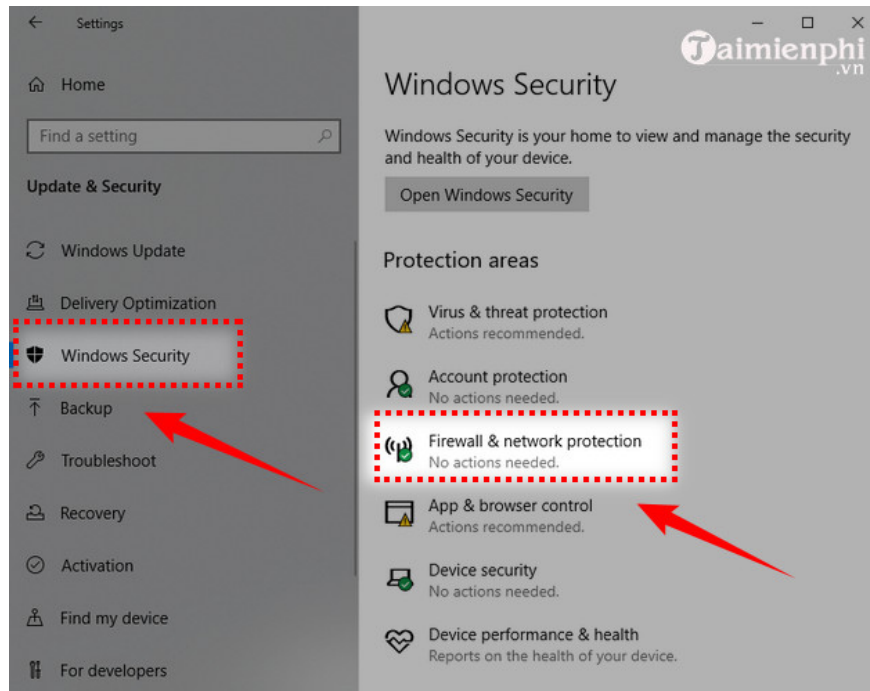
Settings

Home

Find a setting

Update & Security

Windows Update

Delivery Optimization

Windows Security

Backup

Troubleshoot

Recovery

Activation

Find my device

For developers

Taimienphi.vn

Windows Security

Windows Security is your home to view and manage the security and health of your device.

Open Windows Security

Protection areas

Virus & threat protection
Actions recommended.

Account protection
No actions needed.

Firewall & network protection
No actions needed.

App & browser control
Actions recommended.

Device security
No actions needed.

Device performance & health
Reports on the health of your device.